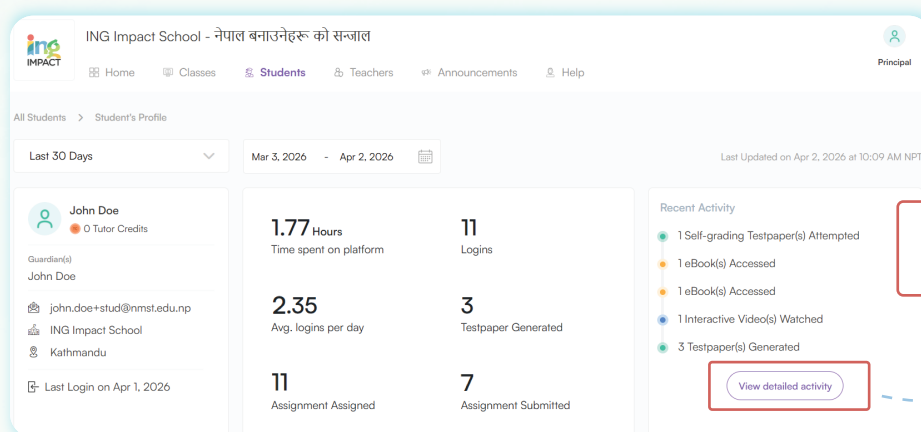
ING IMPACT

ING Impact School - नेपाल बनाउनेहरू को सन्जाल

Home Classes Students Teachers Announcements Help

Principal

All Students > Student's Profile

Last 30 Days

Mar 3, 2026 - Apr 2, 2026

Last Updated on Apr 2, 2026 at 10:09 AM NPT

John Doe
0 Tutor Credits

Guardian(s)
John Doe

john.doe+stud@nmst.edu.np
ING Impact School
Kathmandu

Last Login on Apr 1, 2026

1.77 Hours
Time spent on platform

11
Logins

2.35
Avg. logins per day

3
Testpaper Generated

11
Assignment Assigned

7
Assignment Submitted

Recent Activity

1 Self-grading Testpaper(s) Attempted
1 eBook(s) Accessed
1 eBook(s) Accessed
1 Interactive Video(s) Watched
3 Testpaper(s) Generated

View detailed activity